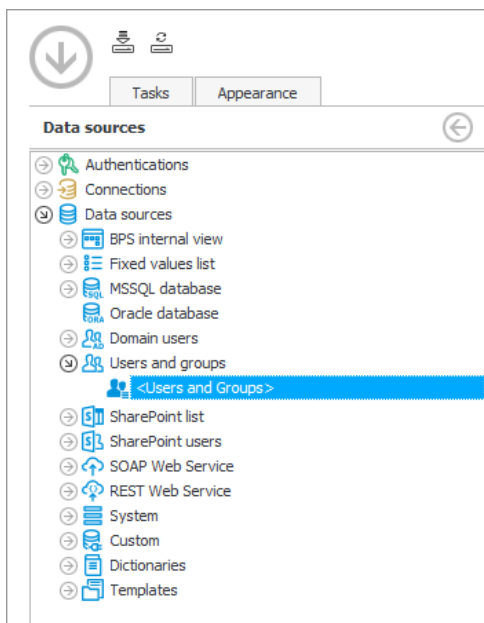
Tasks
Appearance

Data sources

Authentications
Connections
Data sources
BPS internal view
Fixed values list
MSSQL database
Oracle database
Domain users
Users and groups
<Users and Groups>
SharePoint list
SharePoint users
SOAP Web Service
REST Web Service
System
Custom
Dictionaries
Templates